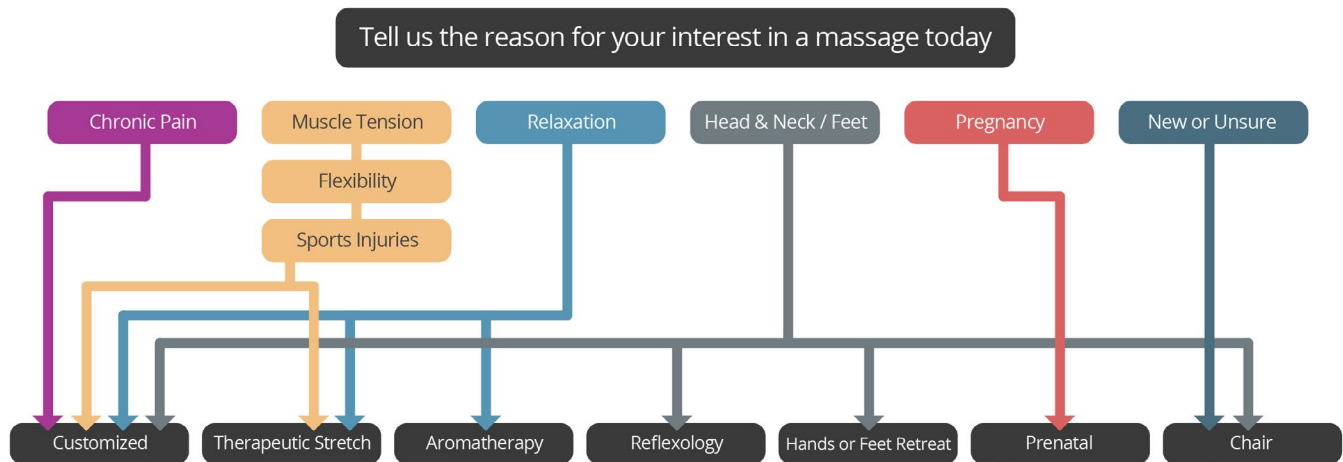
Tell us the reason for your interest in a massage today

Chronic Pain

Muscle Tension

Flexibility

Sports Injuries

Relaxation

Head & Neck / Feet

Pregnancy

New or Unsure

Customized

Therapeutic Stretch

Aromatherapy

Reflexology

Hands or Feet Retreat

Prenatal

Chair